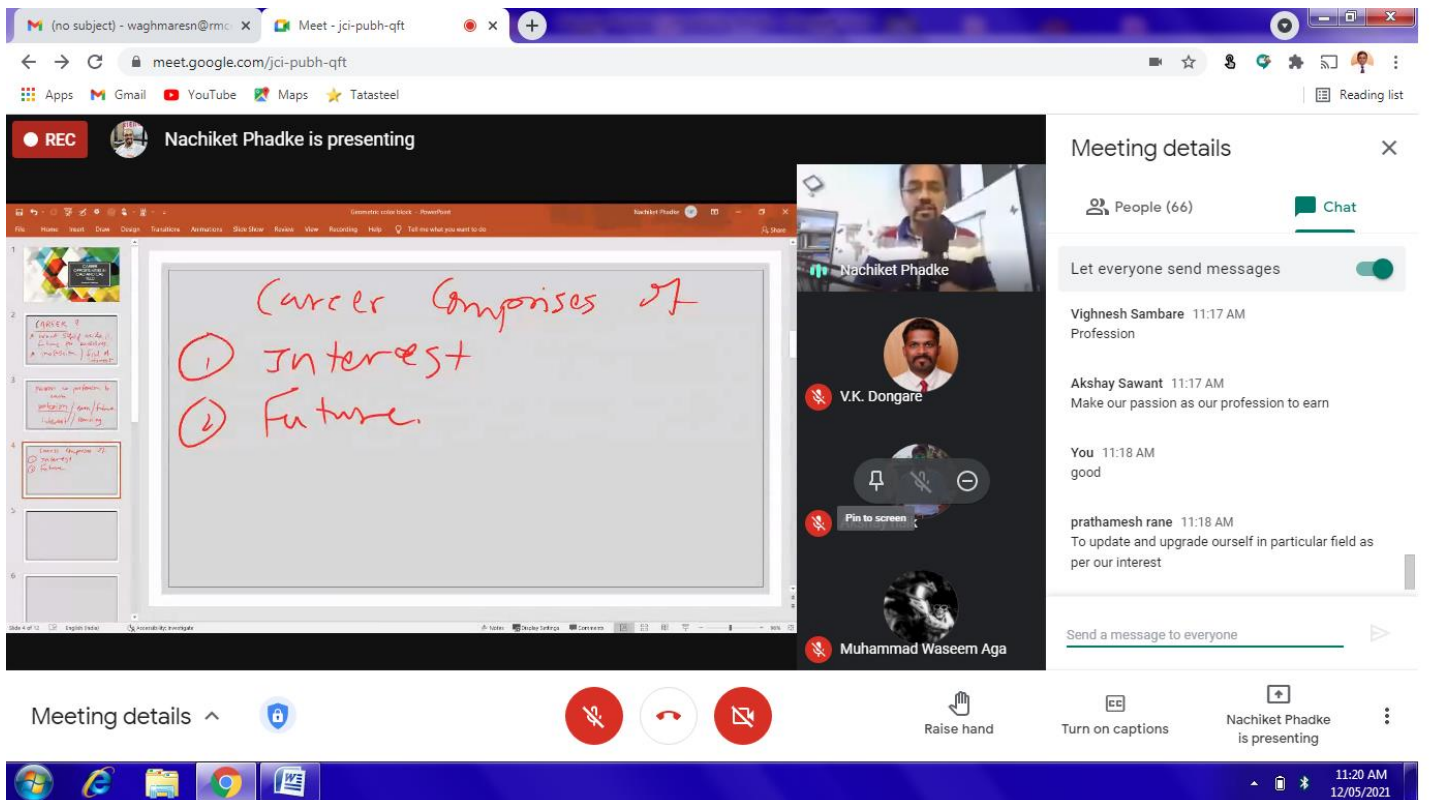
(no subject) - waghmaresn@rmc ×
Meet - jci-pubh-qft ×
meet.google.com/jci-pubh-qft
Apps Gmail YouTube Maps Tatasteel
Reading list

REC
Nachiket Phadke is presenting

Geometric color block - PowerPoint
Nachiket Phadke
File Home Insert Draw Design Transitions Animations Slide Show Review View Recording Help Tell me what you want to do
Share

Career Comprises of
① Interest
② Future.

Slide 4 of 12 English (India) Accessibility: Investigate
Notes Display Settings Comments 96%

Nachiket Phadke
V.K. Dongare
Pin to screen
Muhammad Waseem Aga

Meeting details
People (66)
Chat
Let everyone send messages

Vighnesh Sambare 11:17 AM
Profession

Akshay Sawant 11:17 AM
Make our passion as our profession to earn

You 11:18 AM
good

prathamesh rane 11:18 AM
To update and upgrade ourself in particular field as per our interest

Send a message to everyone

Meeting details
Raise hand
Turn on captions
Nachiket Phadke is presenting

11:20 AM
12/05/2021